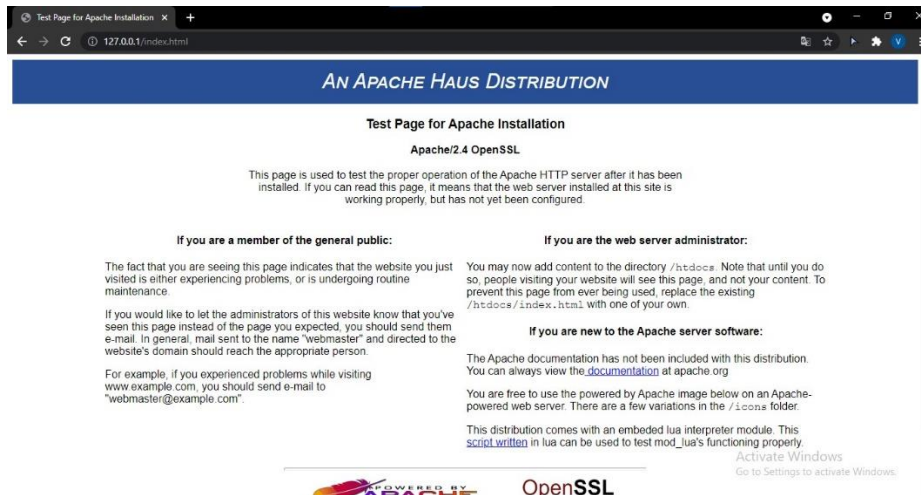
Test Page for Apache Installation ×   +

127.0.0.1/index.html

AN APACHE HAUS DISTRIBUTION

Test Page for Apache Installation

Apache/2.4 OpenSSL

This page is used to test the proper operation of the Apache HTTP server after it has been installed. If you can read this page, it means that the web server installed at this site is working properly, but has not yet been configured.

If you are a member of the general public:

The fact that you are seeing this page indicates that the website you just visited is either experiencing problems, or is undergoing routine maintenance.

If you would like to let the administrators of this website know that you've seen this page instead of the page you expected, you should send them e-mail. In general, mail sent to the name "webmaster" and directed to the website's domain should reach the appropriate person.

For example, if you experienced problems while visiting www.example.com, you should send e-mail to "webmaster@example.com".

If you are the web server administrator:

You may now add content to the directory /htdocs. Note that until you do so, people visiting your website will see this page, and not your content. To prevent this page from ever being used, replace the existing /htdocs/index.html with one of your own.

If you are new to the Apache server software:

The Apache documentation has not been included with this distribution. You can always view the documentation at apache.org

You are free to use the powered by Apache image below on an Apache-powered web server. There are a few variations in the /icons folder.

This distribution comes with an embeded lua interpreter module. This script written in lua can be used to test mod_lua's functioning properly.

Activate Windows
Go to Settings to activate Windows.

POWERED BY APACHE

OpenSSL